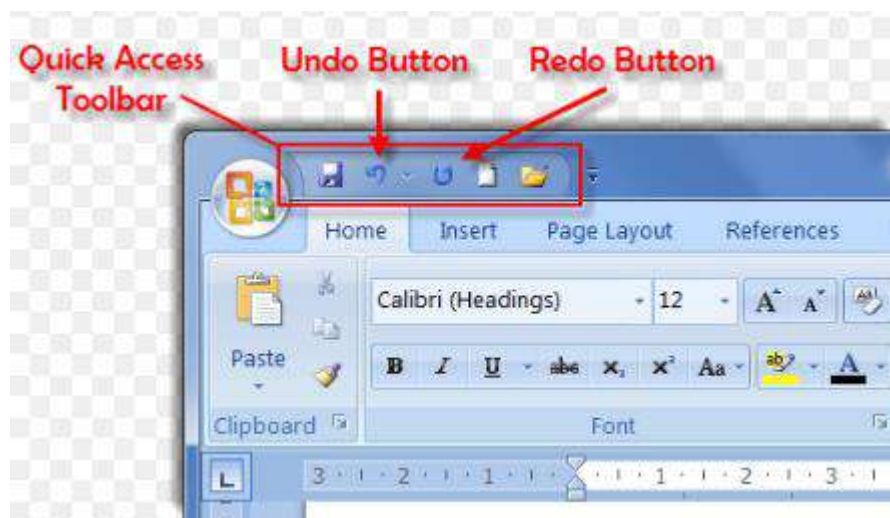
Quick Access Toolbar

Undo Button

Redo Button

Home Insert Page Layout References

Paste

Calibri (Headings) 12

A A

B I U abe $x_2$ $x^2$ Aa

A

Clipboard

Font

3 · 1 · 2 · 1 · 1 · 1 · 1 · 1 · 2 · 1 · 3